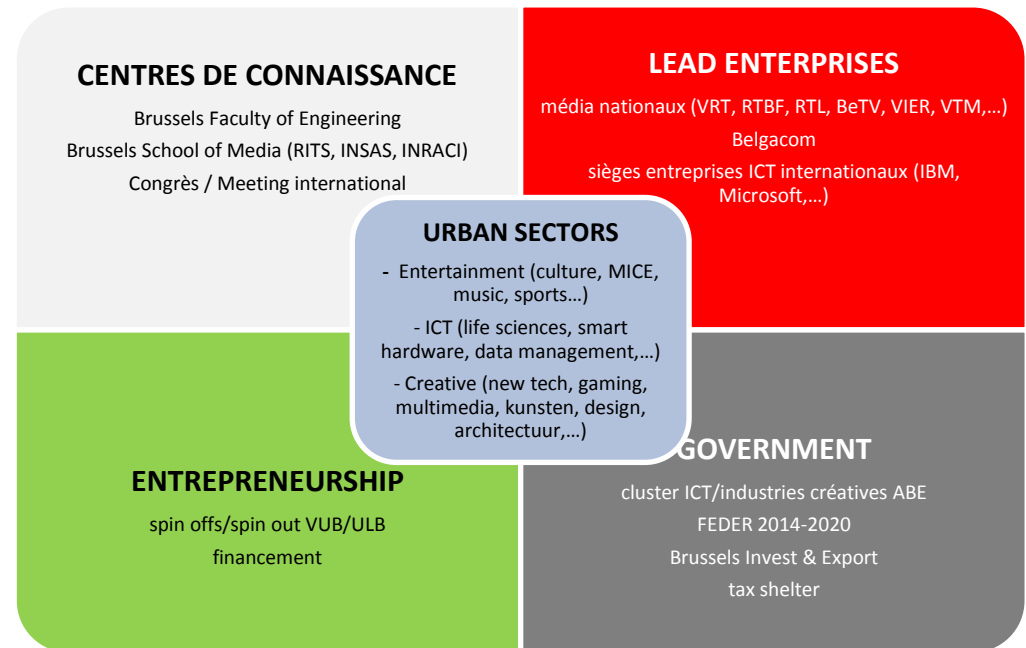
CENTRES DE CONNAISSANCE
Brussels Faculty of Engineering
Brussels School of Media (RITS, INSAS, INRACI)
Congrès / Meeting international

LEAD ENTERPRISES
média nationaux (VRT, RTBF, RTL, BeTV, VIER, VTM,…)
Belgacom
sièges entreprises ICT internationaux (IBM, Microsoft,…)

URBAN SECTORS
- Entertainment (culture, MICE, music, sports…)
- ICT (life sciences, smart hardware, data management,…)
- Creative (new tech, gaming, multimedia, kunsten, design, architectuur,…)

ENTREPRENEURSHIP
spin offs/spin out VUB/ULB
financement

GOVERNMENT
cluster ICT/industries créatives ABE
FEDER 2014-2020
Brussels Invest & Export
tax shelter